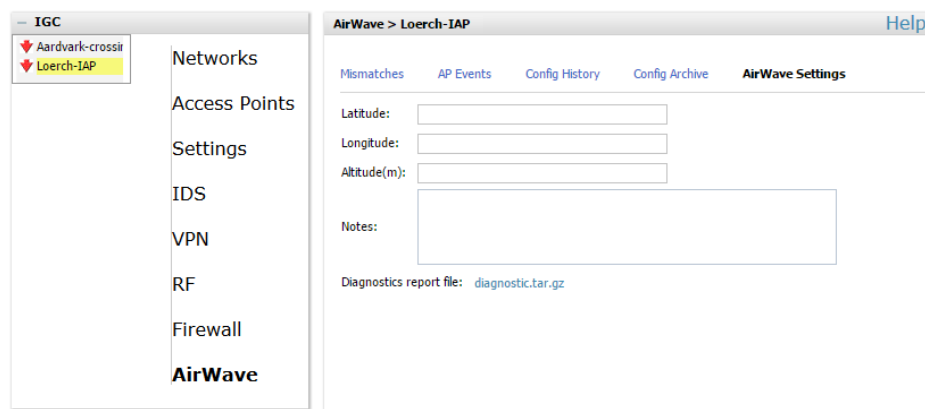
— IGC

Aardvark-crossir

Loerch-IAP

Networks

Access Points

Settings

IDS

VPN

RF

Firewall

AirWave

AirWave > Loerch-IAP

Help

Mismatches AP Events Config History Config Archive AirWave Settings

Latitude:

Longitude:

Altitude(m):

Notes:

Diagnostics report file: diagnostic.tar.gz